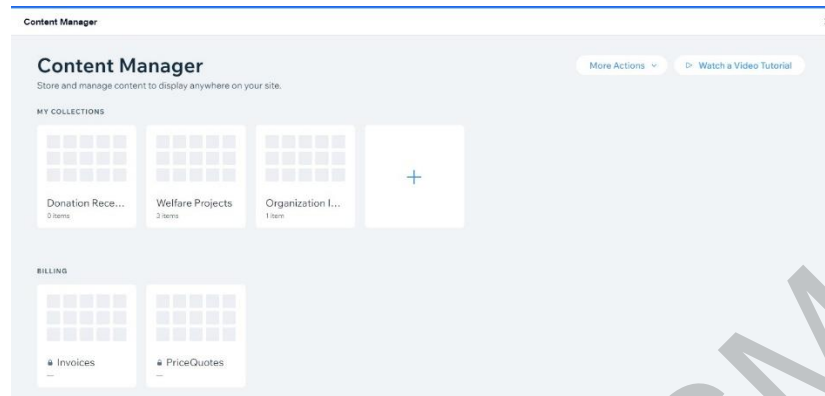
Content Manager

Content Manager

Store and manage content to display anywhere on your site.

More Actions

▷ Watch a Video Tutorial

MY COLLECTIONS

Donation Rece...
0 items

Welfare Projects
3 items

Organization I...
1 item

+

BILLING

Invoices
—

PriceQuotes
—